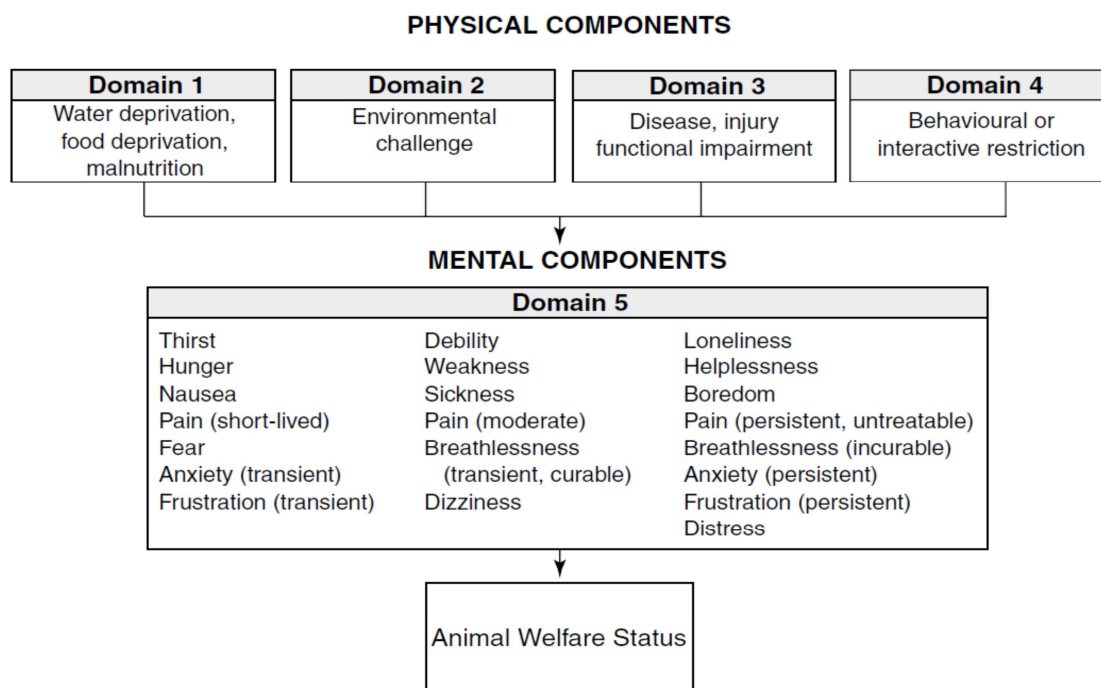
PHYSICAL COMPONENTS

Domain 1
Water deprivation, food deprivation, malnutrition

Domain 2
Environmental challenge

Domain 3
Disease, injury functional impairment

Domain 4
Behavioural or interactive restriction

MENTAL COMPONENTS

Domain 5

Thirst
Hunger
Nausea
Pain (short-lived)
Fear
Anxiety (transient)
Frustration (transient)

Debility
Weakness
Sickness
Pain (moderate)
Breathlessness (transient, curable)
Dizziness

Loneliness
Helplessness
Boredom
Pain (persistent, untreatable)
Breathlessness (incurable)
Anxiety (persistent)
Frustration (persistent)
Distress

Animal Welfare Status